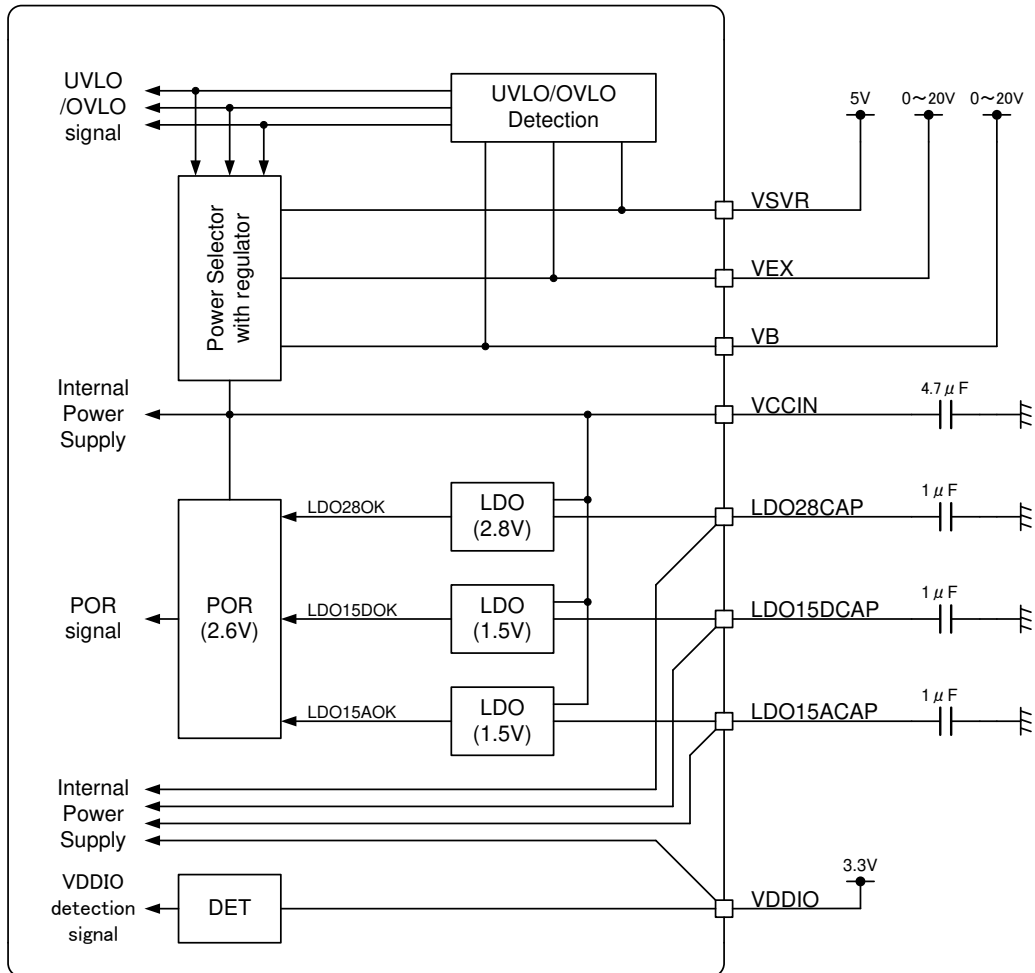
UVLO
/OVLO
signal

UVLO/OVLO
Detection

5V
0～20V
0～20V

Power Selector
with regulator

VSVR

VEX

VB

Internal
Power
Supply

VCCIN

4.7 $\mu$ F

LDO28OK

LDO
(2.8V)

LDO28CAP

1 $\mu$ F

POR
signal

POR
(2.6V)

LDO15DOK

LDO
(1.5V)

LDO15DCAP

1 $\mu$ F

LDO15AOK

LDO
(1.5V)

LDO15ACAP

1 $\mu$ F

Internal
Power
Supply

VDDIO
detection
signal

DET

3.3V

VDDIO